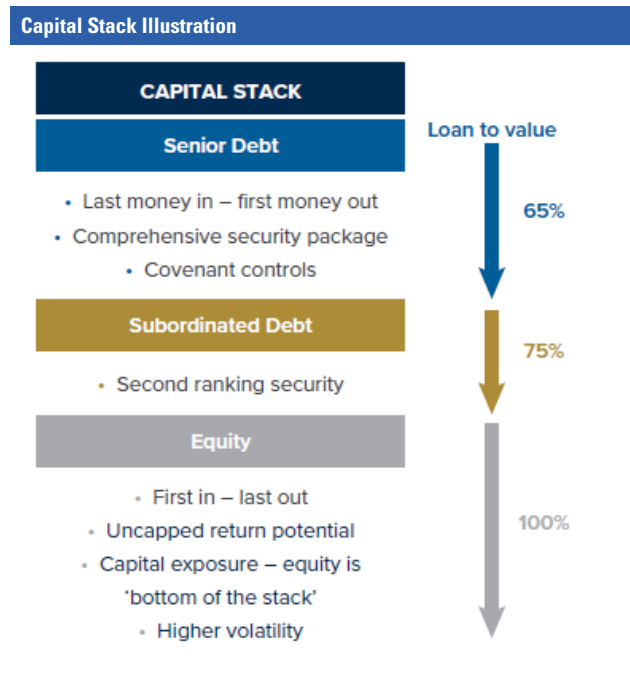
Capital Stack Illustration

CAPITAL STACK

Senior Debt

• Last money in – first money out
• Comprehensive security package
• Covenant controls

Subordinated Debt

• Second ranking security

Equity

• First in – last out
• Uncapped return potential
• Capital exposure – equity is 'bottom of the stack'
• Higher volatility

Loan to value

65%

75%

100%